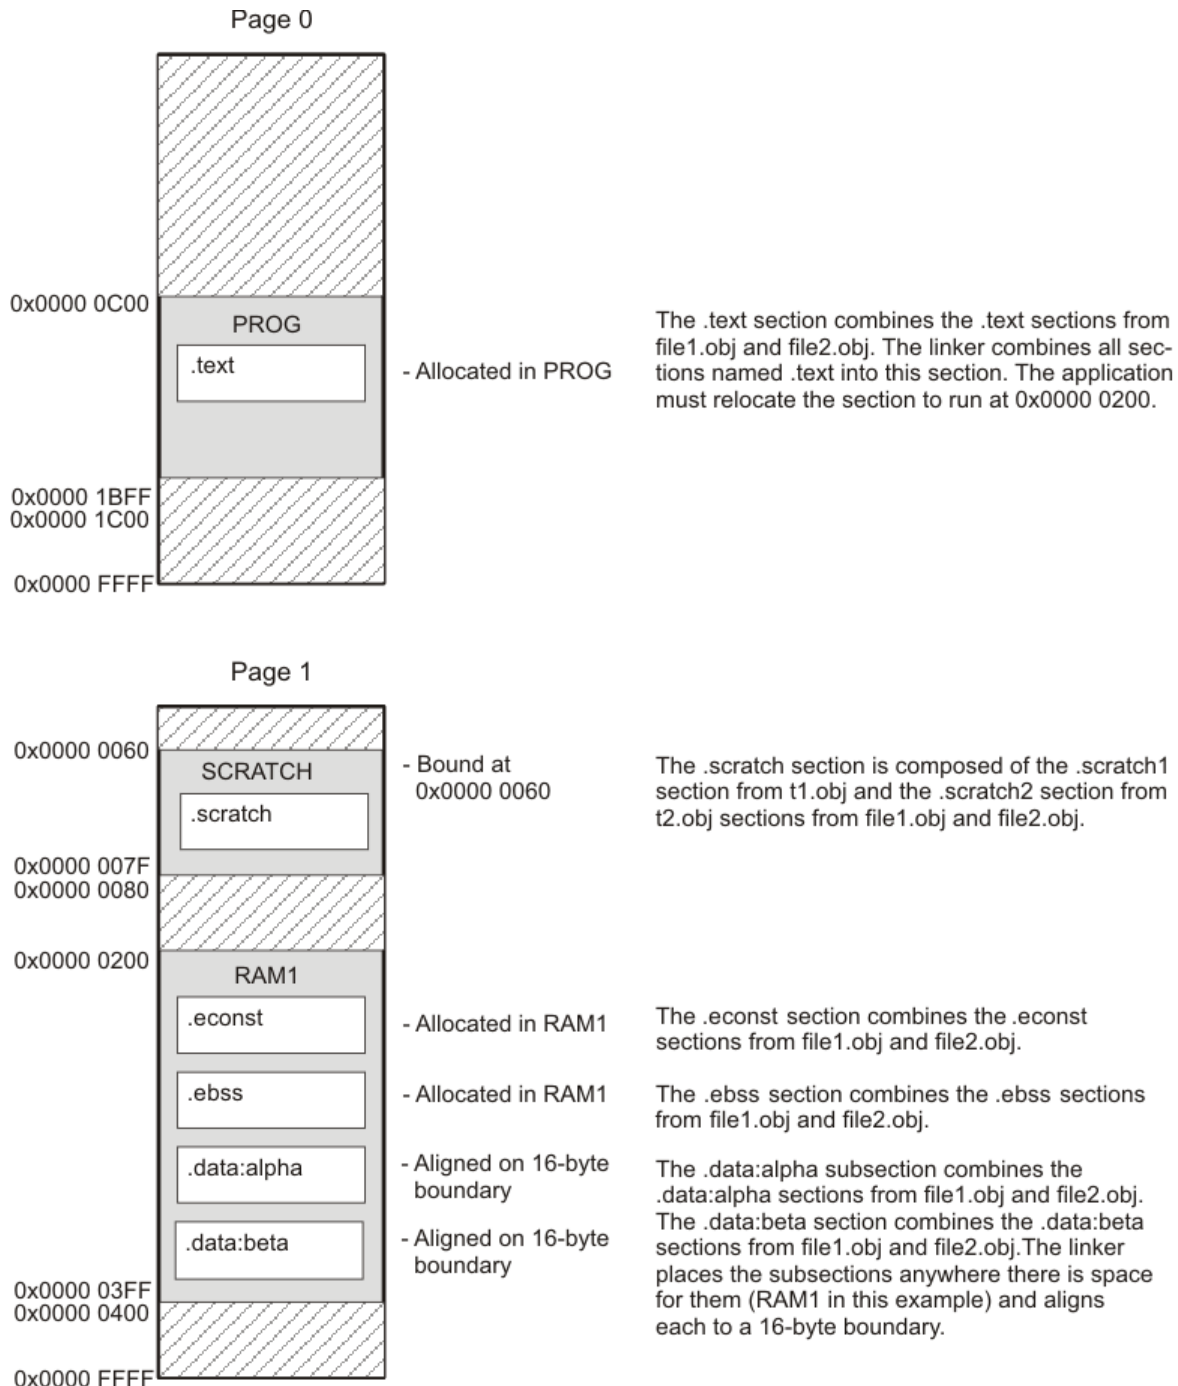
Page 0

0x0000 0C00

PROG

.text

- Allocated in PROG

The .text section combines the .text sections from file1.obj and file2.obj. The linker combines all sections named .text into this section. The application must relocate the section to run at 0x0000 0200.

0x0000 1BFF
0x0000 1C00

0x0000 FFFF

Page 1

0x0000 0060

SCRATCH

.scratch

- Bound at 0x0000 0060

The .scratch section is composed of the .scratch1 section from t1.obj and the .scratch2 section from t2.obj sections from file1.obj and file2.obj.

0x0000 007F
0x0000 0080

0x0000 0200

RAM1

.econst

- Allocated in RAM1

The .econst section combines the .econst sections from file1.obj and file2.obj.

.ebss

- Allocated in RAM1

The .ebss section combines the .ebss sections from file1.obj and file2.obj.

.data:alpha

- Aligned on 16-byte boundary

The .data:alpha subsection combines the .data:alpha sections from file1.obj and file2.obj. The .data:beta section combines the .data:beta sections from file1.obj and file2.obj.The linker places the subsections anywhere there is space for them (RAM1 in this example) and aligns each to a 16-byte boundary.

.data:beta

- Aligned on 16-byte boundary

0x0000 03FF
0x0000 0400

0x0000 FFFF